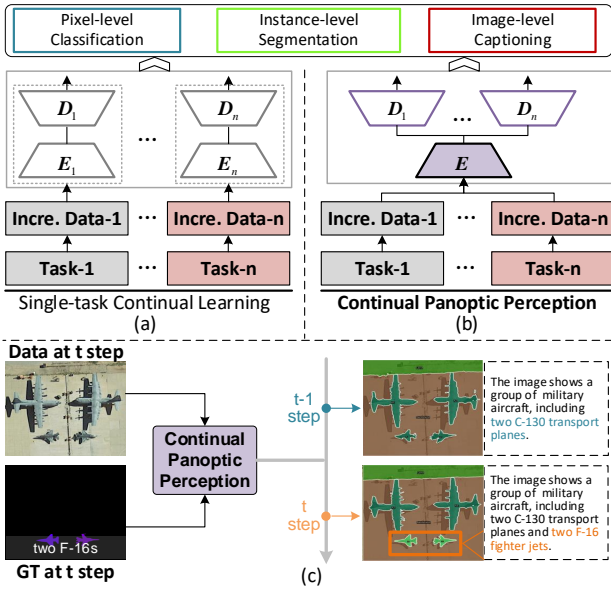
Pixel-level Classification

Instance-level Segmentation

Image-level Captioning

$D_1$

$E_1$

...

$D_n$

$E_n$

Incre. Data-1

...

Incre. Data-n

Task-1

...

Task-n

Single-task Continual Learning

(a)

$D_1$

...

$D_n$

$E$

Incre. Data-1

...

Incre. Data-n

Task-1

...

Task-n

Continual Panoptic Perception

(b)

Data at t step

two F-16s

GT at t step

Continual Panoptic Perception

t-1 step

t step

The image shows a group of military aircraft, including two C-130 transport planes.

The image shows a group of military aircraft, including two C-130 transport planes and two F-16 fighter jets.

(c)